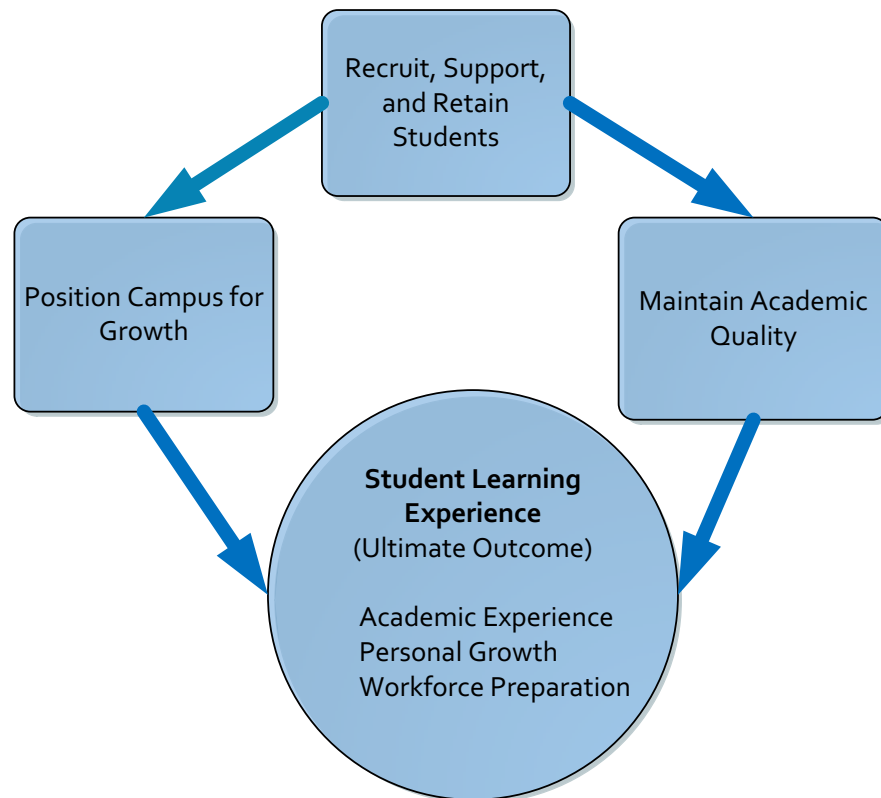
Recruit, Support, and Retain Students

Position Campus for Growth

Maintain Academic Quality

**Student Learning Experience**
(Ultimate Outcome)

Academic Experience
Personal Growth
Workforce Preparation